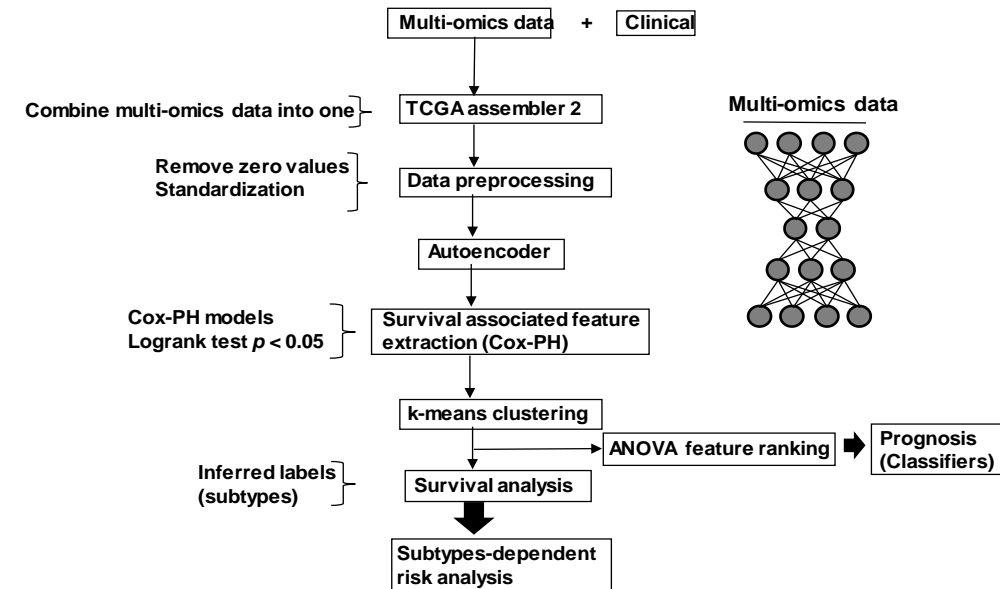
Multi-omics data + Clinical

Combine multi-omics data into one

TCGA assembler 2

Multi-omics data

Remove zero values
Standardization

Data preprocessing

Autoencoder

Cox-PH models
Logrank test $p$ < 0.05

Survival associated feature extraction (Cox-PH)

k-means clustering

ANOVA feature ranking

Prognosis (Classifiers)

Inferred labels (subtypes)

Survival analysis

Subtypes-dependent risk analysis